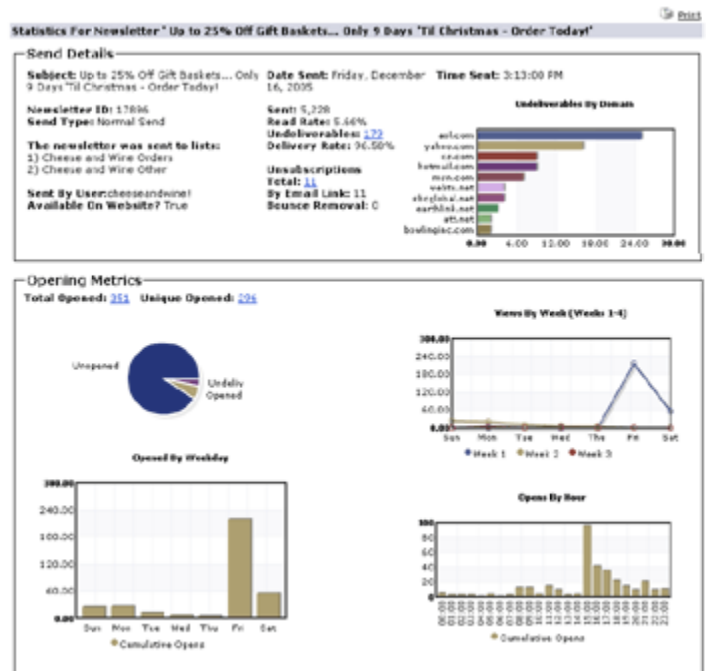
Print

Statistics For Newsletter " Up to 25% Off Gift Baskets... Only 9 Days 'Til Christmas - Order Today!'

Send Details

Subject: Up to 25% Off Gift Baskets... Only 9 Days 'Til Christmas - Order Today!

Date Sent: Friday, December 16, 2005

Time Sent: 3:13:00 PM

Newsletter ID: 17896
Send Type: Normal Send

Sent: 5,228
Read Rate: 5.66%
Undeliverables: 179
Delivery Rate: 96.58%

The newsletter was sent to lists:
1) Cheese and Wine Orders
2) Cheese and Wine Other

Unsubscriptions
Total: 11
By Email Link: 11
Bounce Removal: 0

Sent By User: cheeseandwine!
Available On Website? True

Undeliverables By Domain

aol.com
yahoo.com
cs.com
hotmail.com
msn.com
webtv.net
sbcglobal.net
earthlink.net
att.net
bowlinginc.com

0.00 6.00 12.00 18.00 24.00 30.00

Opening Metrics

Total Opened: 351 Unique Opened: 296

Unopened
Undeliv
Opened

Views By Week (Weeks 1-4)

300.00
240.00
180.00
120.00
60.00
0.00

Sun Mon Tue Wed Thu Fri Sat

Week 1 Week 2 Week 3

Opened By Weekday

300.00
240.00
180.00
120.00
60.00
0.00

Sun Mon Tue Wed Thu Fri Sat

Cumulative Opens

Opens By Hour

100
80
60
40
20
0

00:00 02:00 04:00 06:00 08:00 10:00 12:00 14:00 16:00 18:00 20:00 22:00

Cumulative Opens